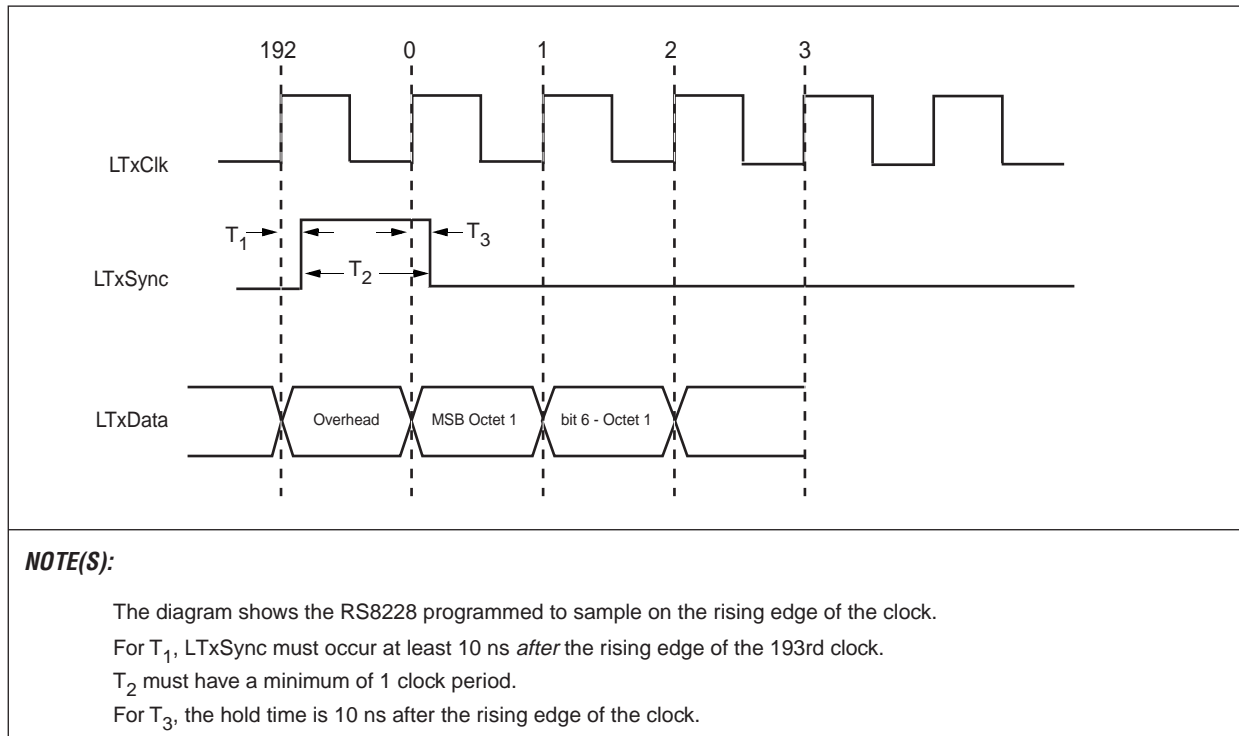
192
0
1
2
3

LTxClk

$T_1$
$T_3$
$T_2$

LTxSync

LTxData
Overhead
MSB Octet 1
bit 6 - Octet 1

NOTE(S):

The diagram shows the RS8228 programmed to sample on the rising edge of the clock.

For $T_1$, LTxSync must occur at least 10 ns after the rising edge of the 193rd clock.

$T_2$ must have a minimum of 1 clock period.

For $T_3$, the hold time is 10 ns after the rising edge of the clock.